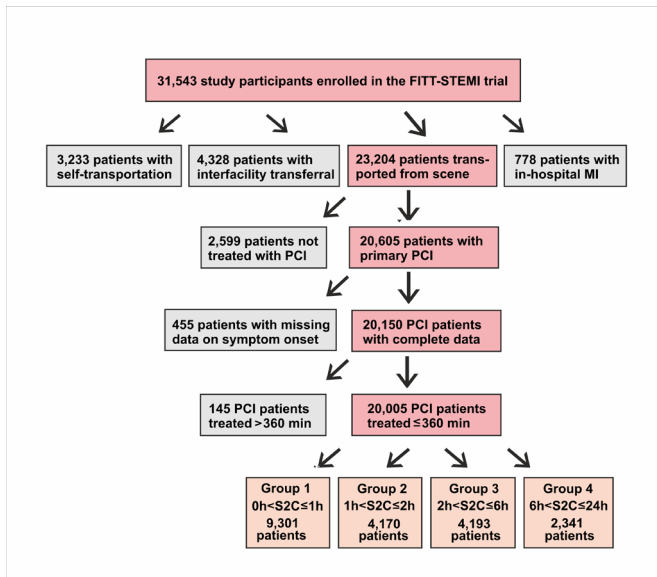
31,543 study participants enrolled in the FITT-STEMI trial

3,233 patients with self-transportation

4,328 patients with interfacility transferral

23,204 patients transported from scene

778 patients with in-hospital MI

2,599 patients not treated with PCI

20,605 patients with primary PCI

455 patients with missing data on symptom onset

20,150 PCI patients with complete data

145 PCI patients treated >360 min

20,005 PCI patients treated ≤360 min

Group 1 0h<S2C≤1h 9,301 patients

Group 2 1h<S2C≤2h 4,170 patients

Group 3 2h<S2C≤6h 4,193 patients

Group 4 6h<S2C≤24h 2,341 patients